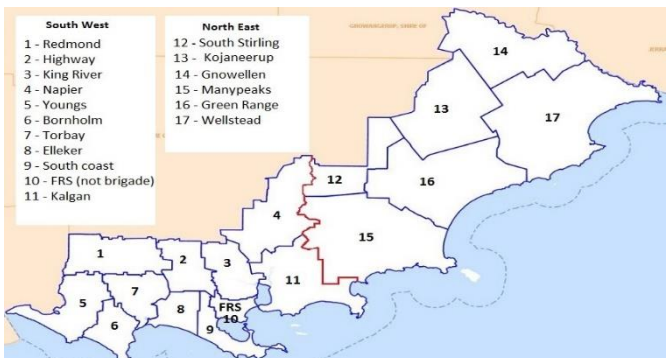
South West
1 - Redmond
2 - Highway
3 - King River
4 - Napier
5 - Youngs
6 - Bornholm
7 - Torbay
8 - Elleker
9 - South coast
10 - FRS (not brigade)
11 - Kalgan

North East
12 - South Stirling
13 - Kojaneerup
14 - Gnowellen
15 - Manypeaks
16 - Green Range
17 - Wellstead

GNOWANGERUP, SHIRE OF

14
13
17
12
16
4
15
1
2
3
11
5
7
8
6
9
FRS
10